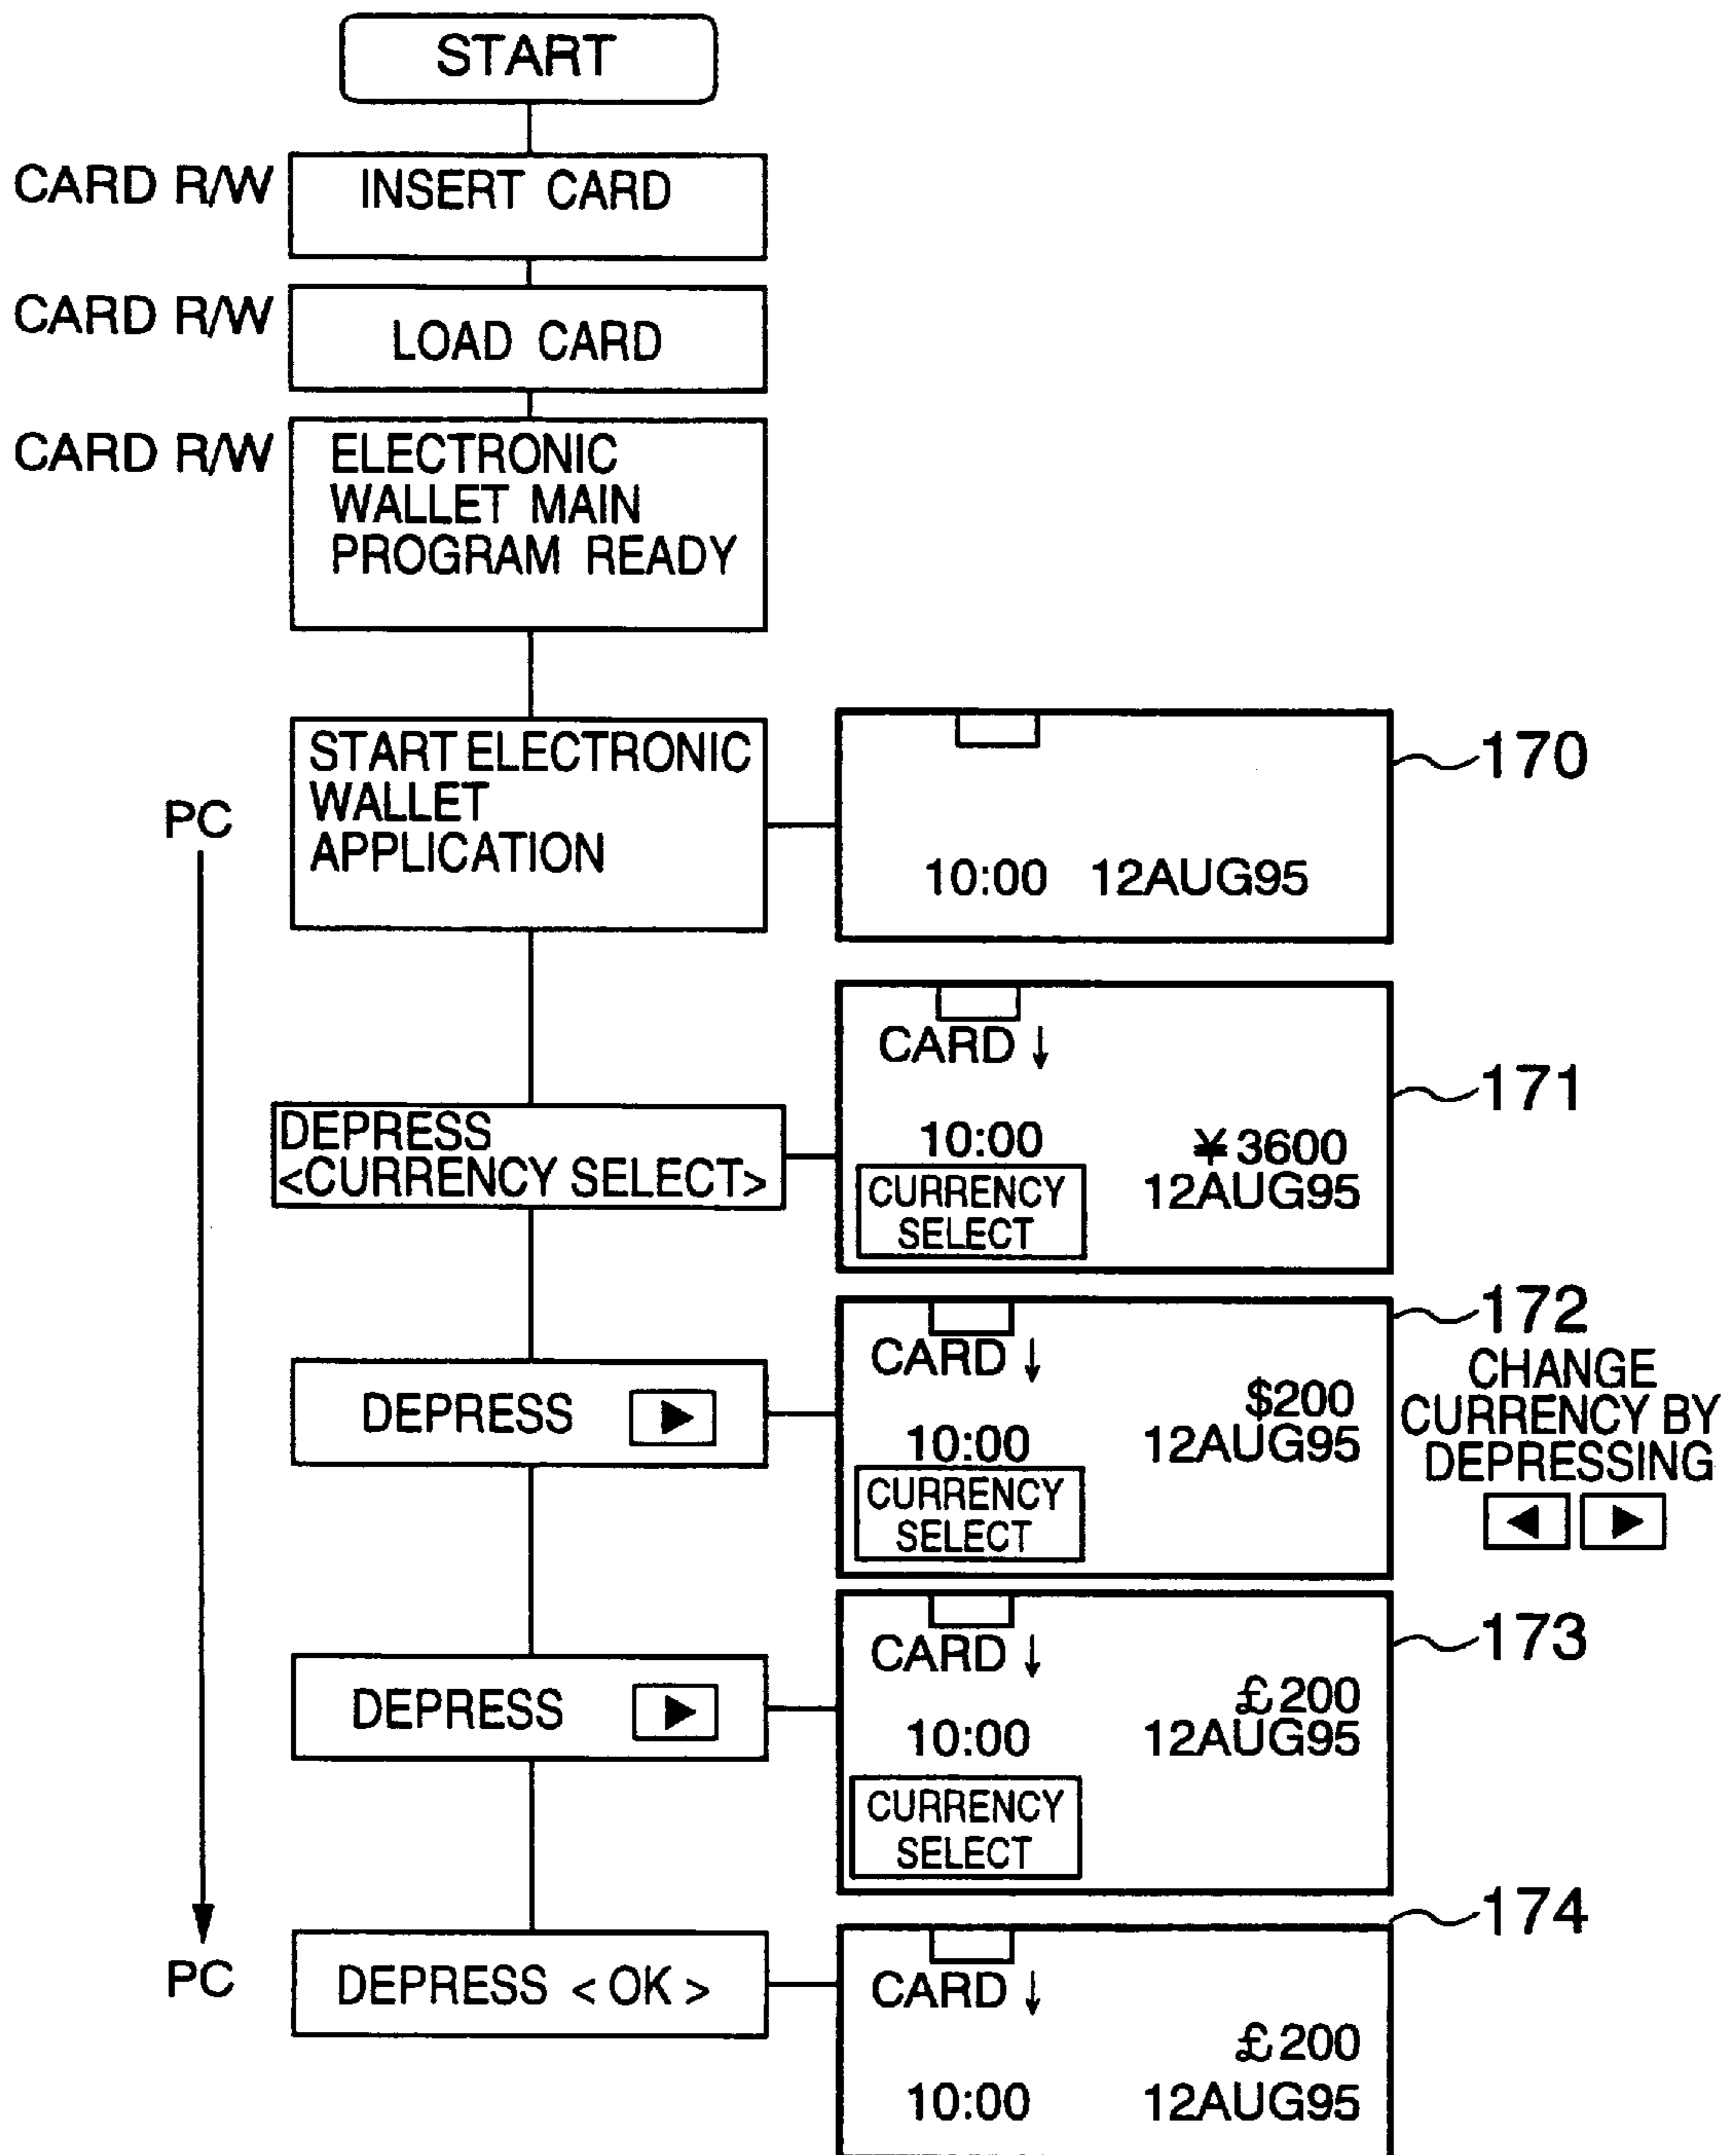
START

CARD R/W INSERT CARD

CARD R/W LOAD CARD

CARD R/W ELECTRONIC WALLET MAIN PROGRAM READY

PC

START ELECTRONIC WALLET APPLICATION

10:00 12AUG95

170

CARD ↓

DEPRESS <CURRENCY SELECT>

10:00

¥3600

12AUG95

CURRENCY SELECT

171

172

DEPRESS ▶

CARD ↓

$200

10:00

12AUG95

CURRENCY SELECT

CHANGE CURRENCY BY DEPRESSING ◀ ▶

173

DEPRESS ▶

CARD ↓

£200

10:00

12AUG95

CURRENCY SELECT

174

PC

DEPRESS < OK >

CARD ↓

£200

10:00 12AUG95